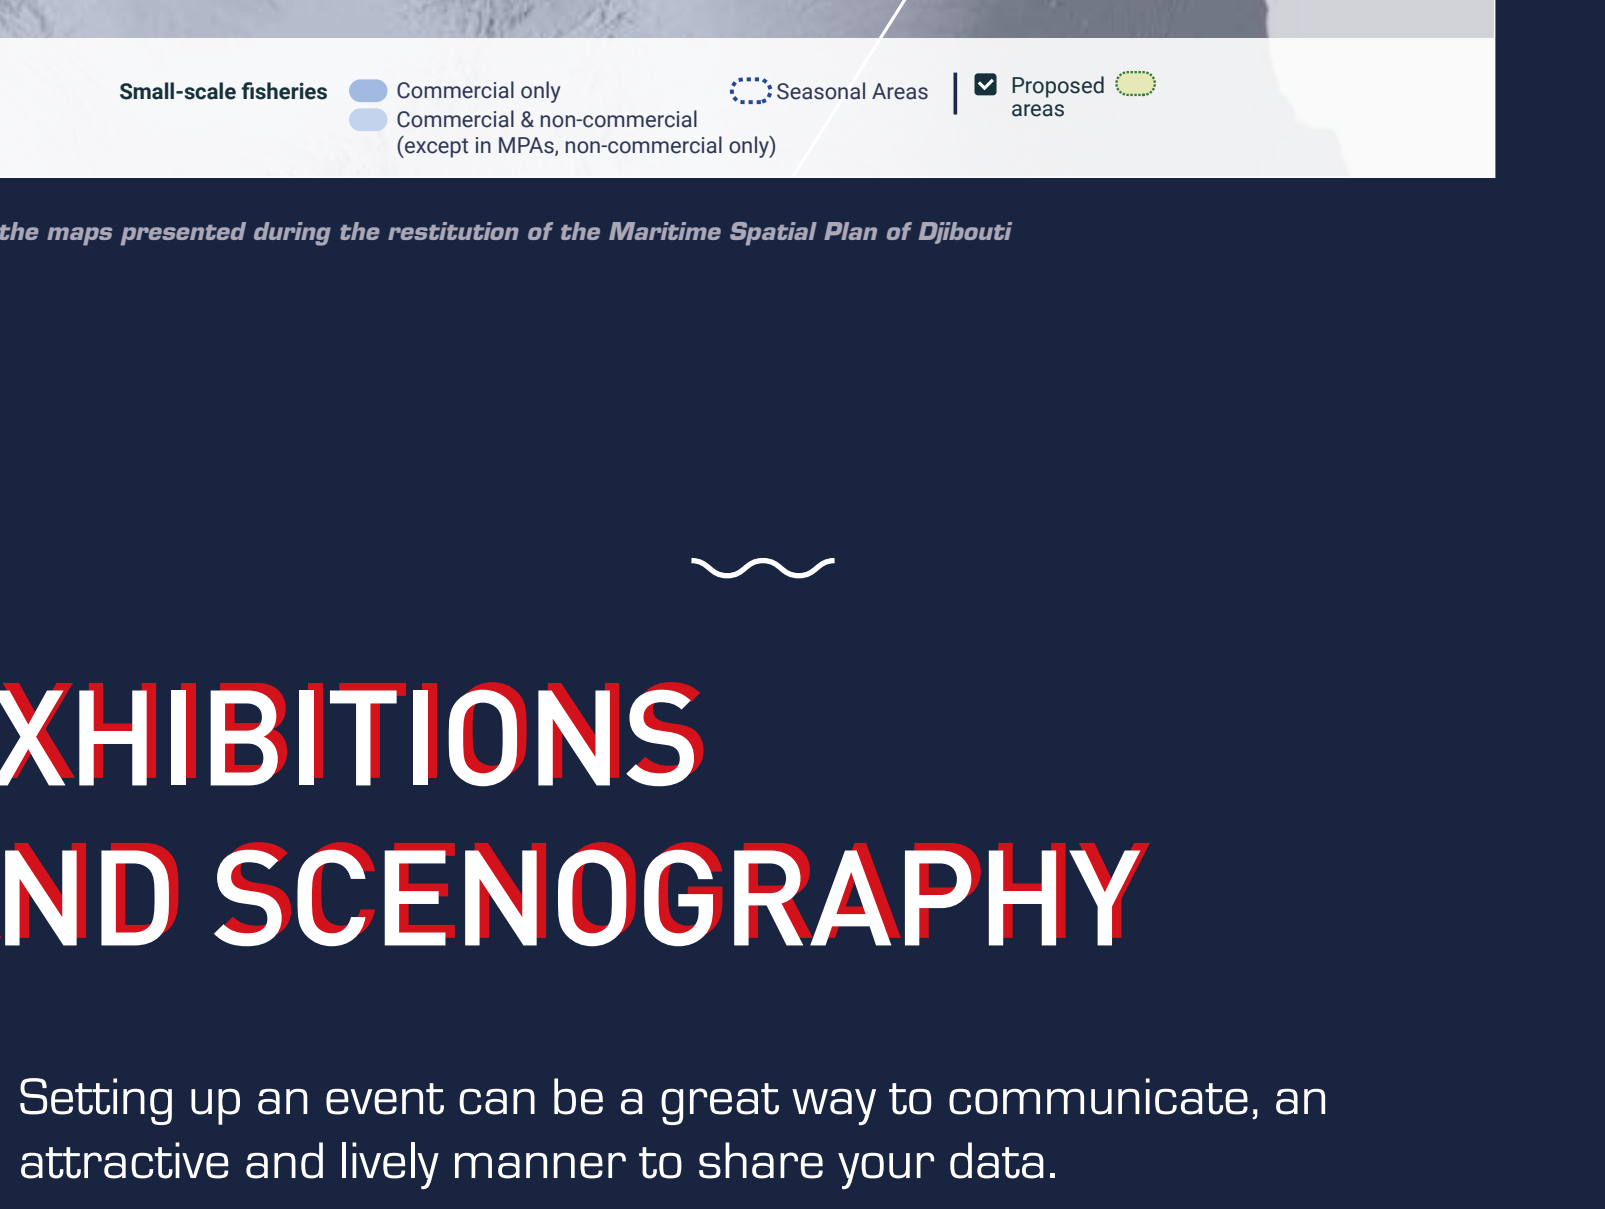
Small-scale fisheries
Commercial only
Commercial & non-commercial
(except in MPAs, non-commercial only)
Seasonal Areas
Proposed areas

the maps presented during the restitution of the Maritime Spatial Plan of Djibouti

XHIBITIONS
ND SCENOGRAPHY

Setting up an event can be a great way to communicate, an attractive and lively manner to share your data.